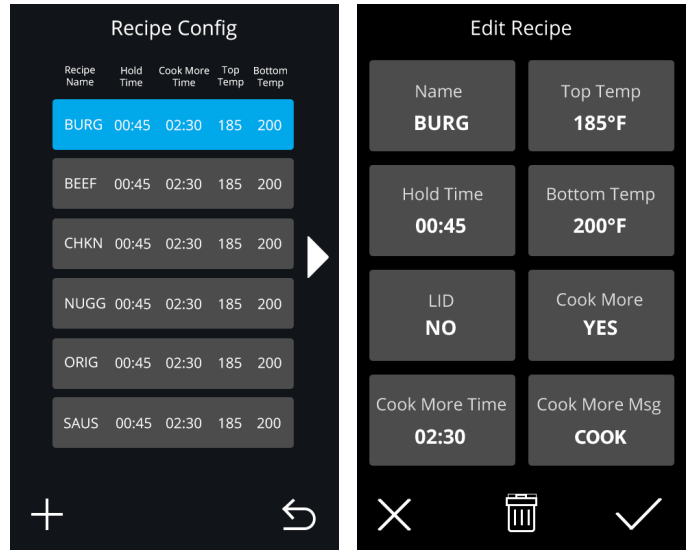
Recipe Config

| Recipe Name | Hold Time | Cook More Time | Top Temp | Bottom Temp |
|---|---|---|---|---|
| BURG | 00:45 | 02:30 | 185 | 200 |
| BEEF | 00:45 | 02:30 | 185 | 200 |
| CHKN | 00:45 | 02:30 | 185 | 200 |
| NUGG | 00:45 | 02:30 | 185 | 200 |
| ORIG | 00:45 | 02:30 | 185 | 200 |
| SAUS | 00:45 | 02:30 | 185 | 200 |

Edit Recipe

Name
BURG

Top Temp
185°F

Hold Time
00:45

Bottom Temp
200°F

LID
NO

Cook More
YES

Cook More Time
02:30

Cook More Msg
COOK